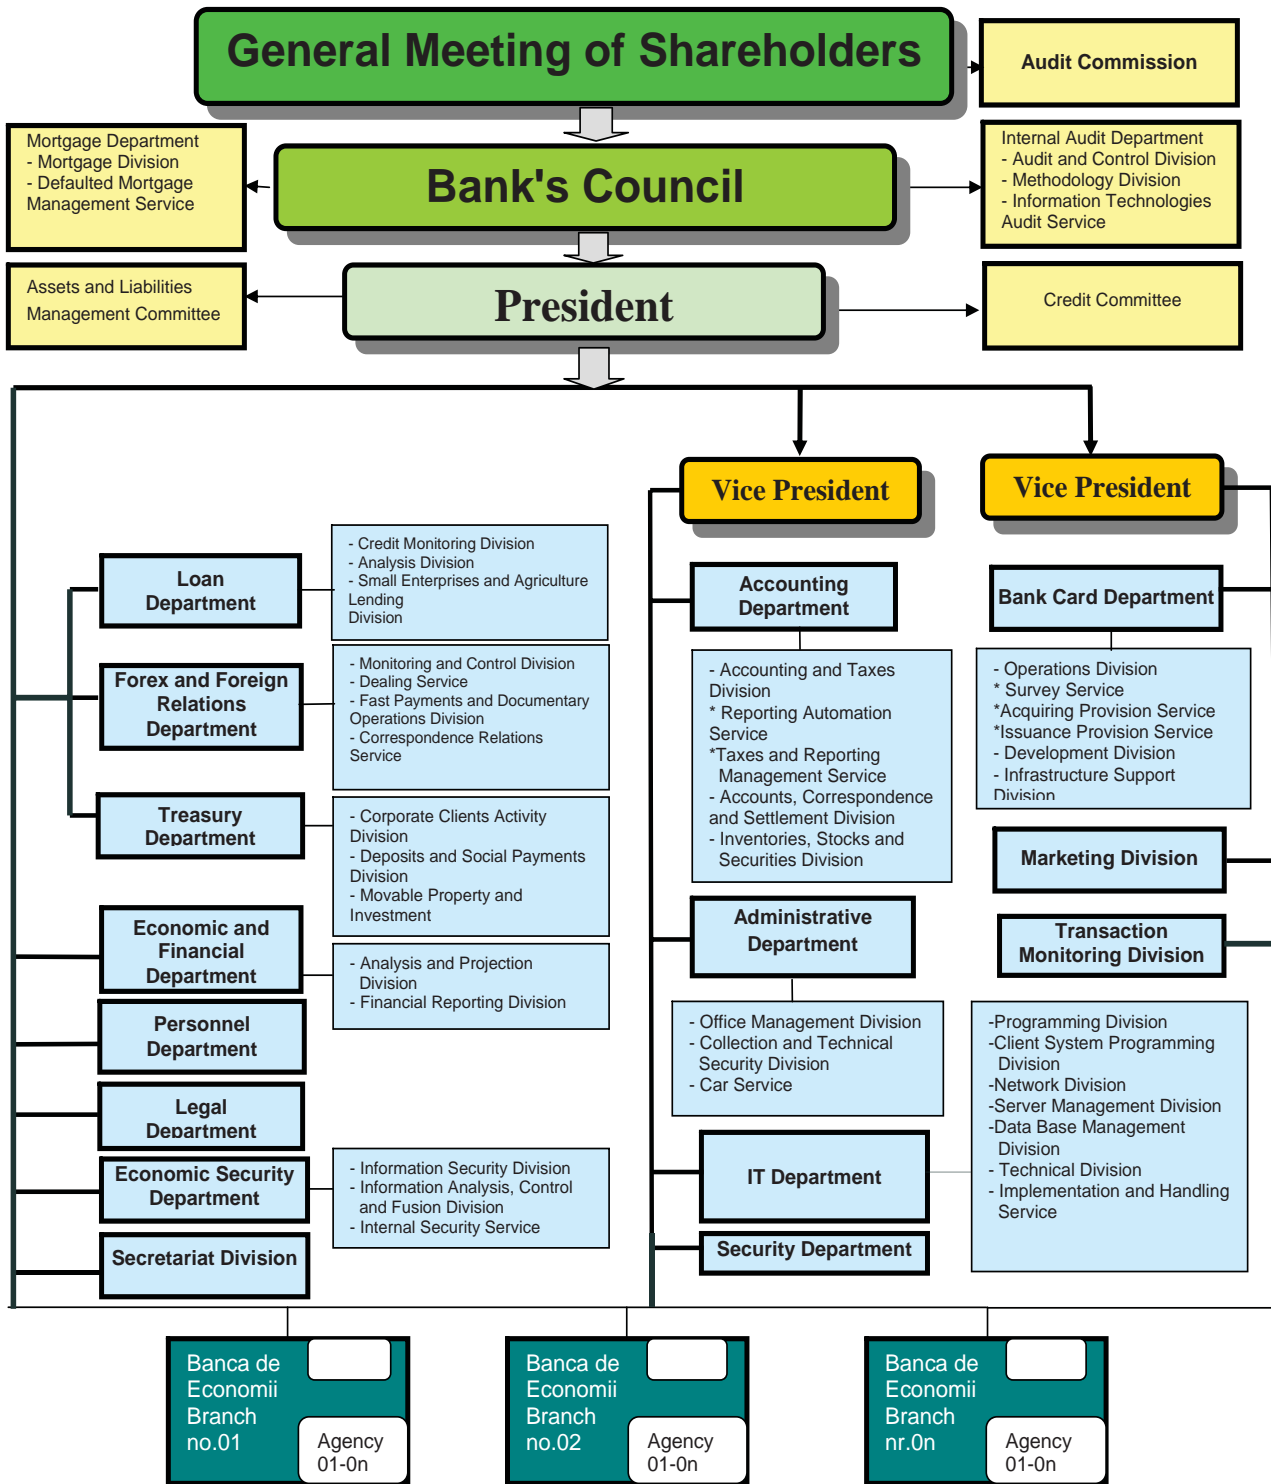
General Meeting of Shareholders

Audit Commission

Mortgage Department
- Mortgage Division
- Defaulted Mortgage Management Service

Bank's Council

Internal Audit Department
- Audit and Control Division
- Methodology Division
- Information Technologies Audit Service

Assets and Liabilities Management Committee

President

Credit Committee

Vice President

Vice President

Loan Department

- Credit Monitoring Division
- Analysis Division
- Small Enterprises and Agriculture Lending Division

Forex and Foreign Relations Department

- Monitoring and Control Division
- Dealing Service
- Fast Payments and Documentary Operations Division
- Correspondence Relations Service

Treasury Department

- Corporate Clients Activity Division
- Deposits and Social Payments Division
- Movable Property and Investment

Economic and Financial Department

- Analysis and Projection Division
- Financial Reporting Division

Personnel Department

Legal Department

Economic Security Department

- Information Security Division
- Information Analysis, Control and Fusion Division
- Internal Security Service

Secretariat Division

Accounting Department

- Accounting and Taxes Division
* Reporting Automation Service
*Taxes and Reporting Management Service
- Accounts, Correspondence and Settlement Division
- Inventories, Stocks and Securities Division

Administrative Department

- Office Management Division
- Collection and Technical Security Division
- Car Service

IT Department

Security Department

Bank Card Department

- Operations Division
* Survey Service
*Acquiring Provision Service
*Issuance Provision Service
- Development Division
- Infrastructure Support Division

Marketing Division

Transaction Monitoring Division

-Programming Division
-Client System Programming Division
-Network Division
-Server Management Division
-Data Base Management Division
- Technical Division
- Implementation and Handling Service

Banca de Economii Branch no.01

Agency 01-0n

Banca de Economii Branch no.02

Agency 01-0n

Banca de Economii Branch nr.0n

Agency 01-0n